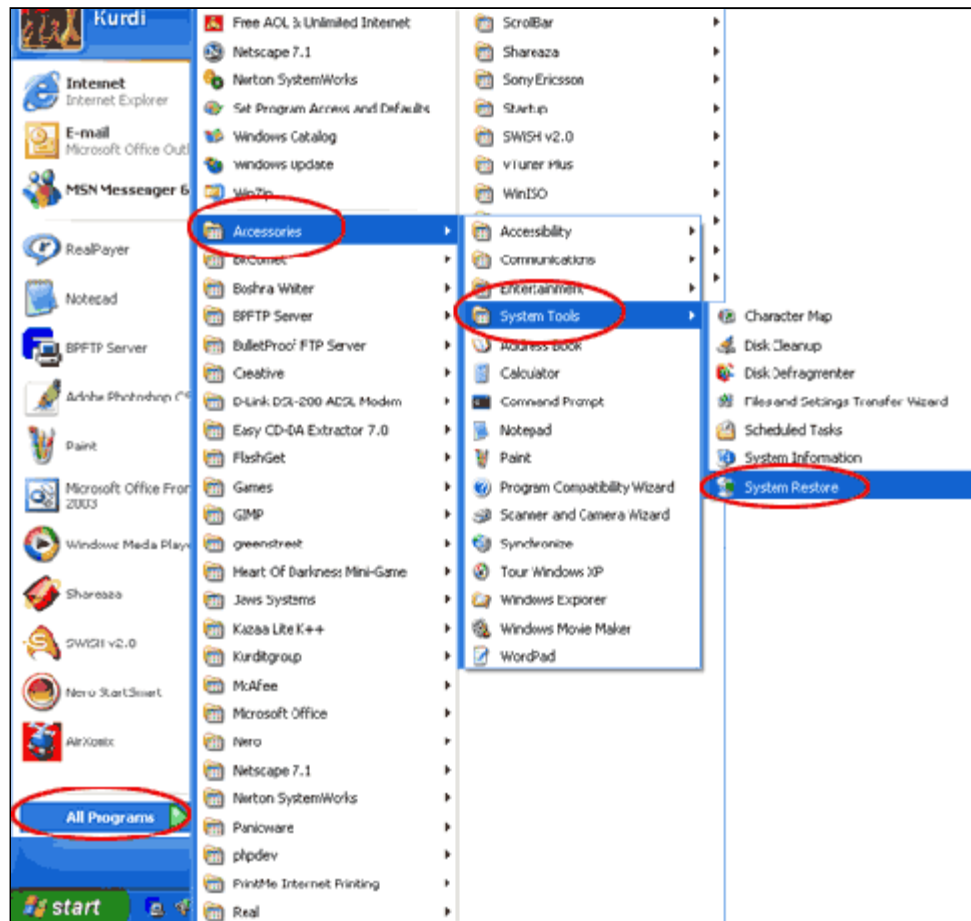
Kurdi

Internet
Internet Explorer

E-mail
Microsoft Office Outl

MSN Messeager 6

RealPayer

Notepad

BPFTP Server

Adobe Photoshop CS

Paint

Microsoft Office Fron 2003

Windows Media Playe

Shareaza

SWISH v2.0

Nero StartSmart

AirXonix

All Programs

start

Free AOL & Unlimited Internet
Netscape 7.1
Norton SystemWorks
Set Program Access And Defaults
Windows Catalog
windows update
WinZip
Accessories
BitComet
Boshra Writer
BPFTP Server
BulletProof FTP Server
Creative
D-Link DSL-200 ADSL Modem
Easy CD-DA Extractor 7.0
FlashGet
Games
GIMP
greenstreet
Heart Of Darkness Mini-Game
Jaws Systems
Kazaa Lite K++
Kurditgroup
McAfee
Microsoft Office
Nero
Netscape 7.1
Norton SystemWorks
Panicware
phpdev
PrintMe Internet Printing
Real

ScrolBar
Shareaza
Sony Ericsson
Startup
SWISH v2.0
vTurer Plus
WinISO

Accessibility
Communications
Entertainment
System Tools
Address Book
Calculator
Command Prompt
Notepad
Paint
Program Compatibility Wizard
Scanner and Camera Wizard
Synchronize
Tour Windows XP
Windows Explorer
Windows Movie Maker
WordPad

Character Map
Disk Cleanup
Disk Defragmenter
Files and Settings Transfer Wizard
Scheduled Tasks
System Information
System Restore